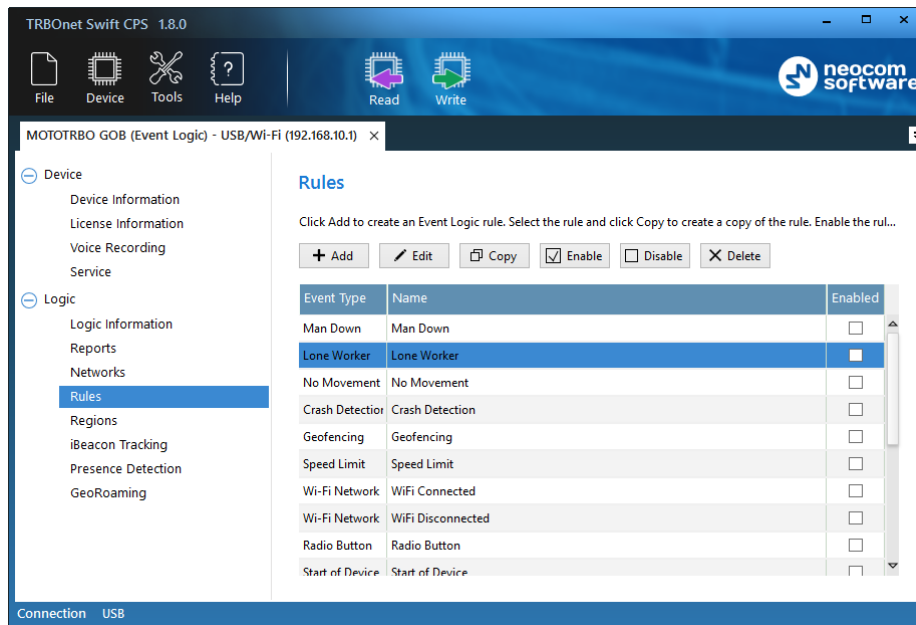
TRBOnet Swift CPS 1.8.0

File Device Tools Help Read Write

neocom software

MOTOTRBO GOB (Event Logic) - USB/Wi-Fi (192.168.10.1) ×

Device
Device Information
License Information
Voice Recording
Service
Logic
Logic Information
Reports
Networks
Rules
Regions
iBeacon Tracking
Presence Detection
GeoRoaming

Rules

Click Add to create an Event Logic rule. Select the rule and click Copy to create a copy of the rule. Enable the rul...

Add Edit Copy Enable Disable Delete

| Event Type | Name | Enabled |
|---|---|---|
| Man Down | Man Down | |
| Lone Worker | Lone Worker | |
| No Movement | No Movement | |
| Crash Detectior | Crash Detection | |
| Geofencing | Geofencing | |
| Speed Limit | Speed Limit | |
| Wi-Fi Network | WiFi Connected | |
| Wi-Fi Network | WiFi Disconnected | |
| Radio Button | Radio Button | |
| Start of Device | Start of Device | |

Connection USB